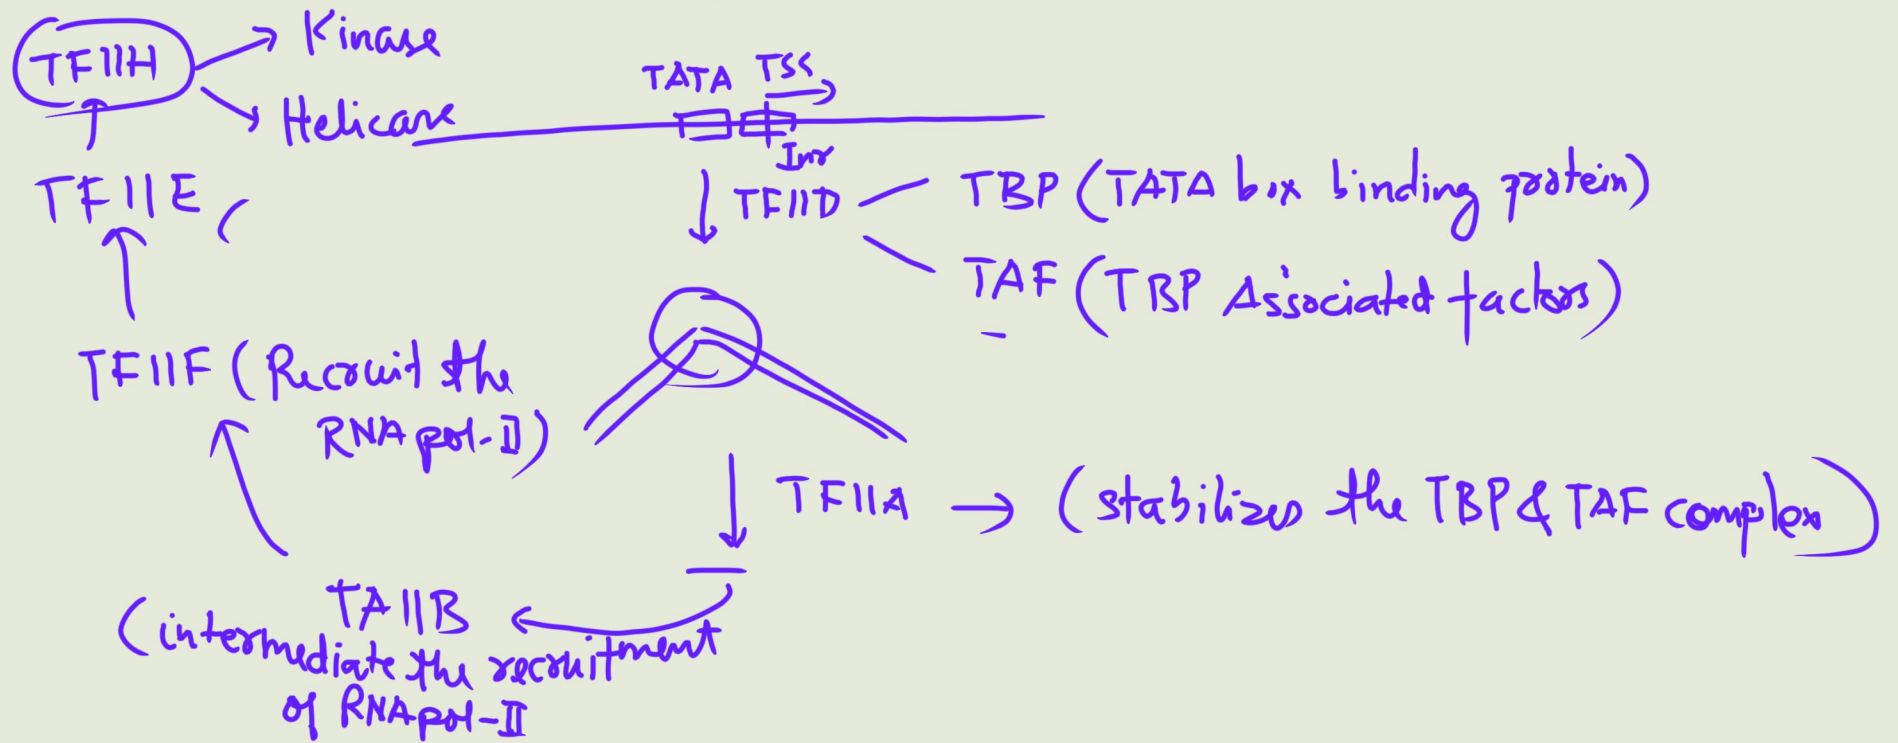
TFIIH → Kinase
→ Helicase

TATA TSS
Inr

TFIIE (

TFIID — TBP (TATA box binding protein)
— TAF (TBP Associated factors)

TFIIF (Recruit the RNA pol-II)

TFIIA → (stabilizes the TBP & TAF complex)

TAIIB
(intermediate the recruitment of RNA pol-II